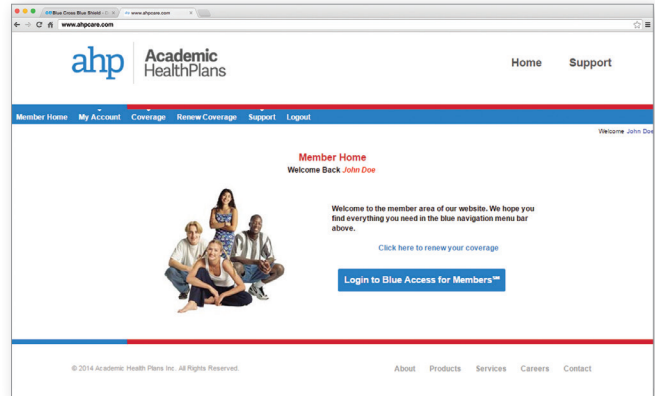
Blue Cross Blue Shield - B
www.ahpcare.com
www.ahpcare.com

ahp Academic HealthPlans

Home Support

Member Home My Account Coverage Renew Coverage Support Logout

Welcome John Doe

Member Home
Welcome Back John Doe

Welcome to the member area of our website. We hope you find everything you need in the blue navigation menu bar above.

Click here to renew your coverage

Login to Blue Access for Members℠

© 2014 Academic Health Plans Inc. All Rights Reserved.

About Products Services Careers Contact